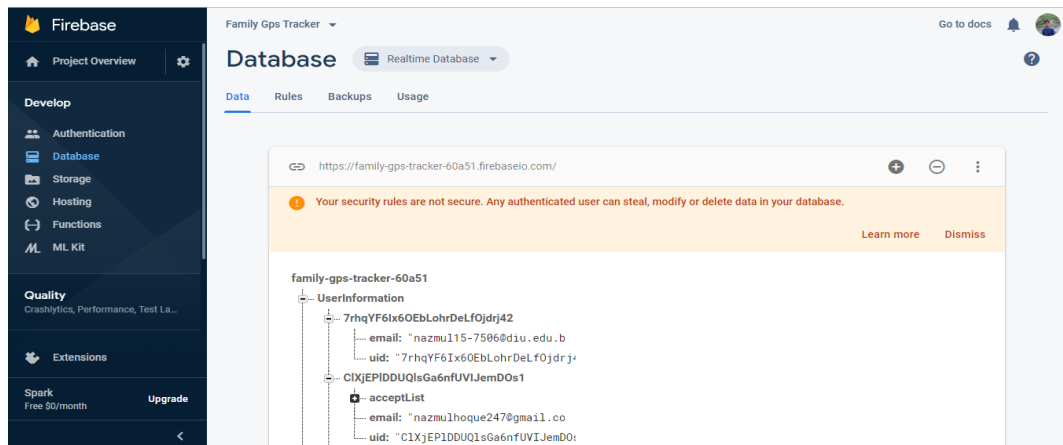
Firebase

Project Overview

Develop

Authentication

Database

Storage

Hosting

Functions

ML Kit

Quality

Crashlytics, Performance, Test La...

Extensions

Spark

Free $0/month

Upgrade

Family Gps Tracker

Go to docs

Database

Realtime Database

Data

Rules

Backups

Usage

https://family-gps-tracker-60a51.firebaseio.com/

Your security rules are not secure. Any authenticated user can steal, modify or delete data in your database.

Learn more

Dismiss

family-gps-tracker-60a51

UserInformation

7rhqYF6Ix6OEbLohrDeLfOjdrj42

email: "nazmul15-7506@diu.edu.b

uid: "7rhqYF6Ix6OEbLohrDeLfOjdrj

ClXjEPlDDUQlsGa6nfUVIJemDOs1

acceptList

email: "nazmulhoque247@gmail.co

uid: "ClXjEPlDDUQlsGa6nfUVIJemDOs